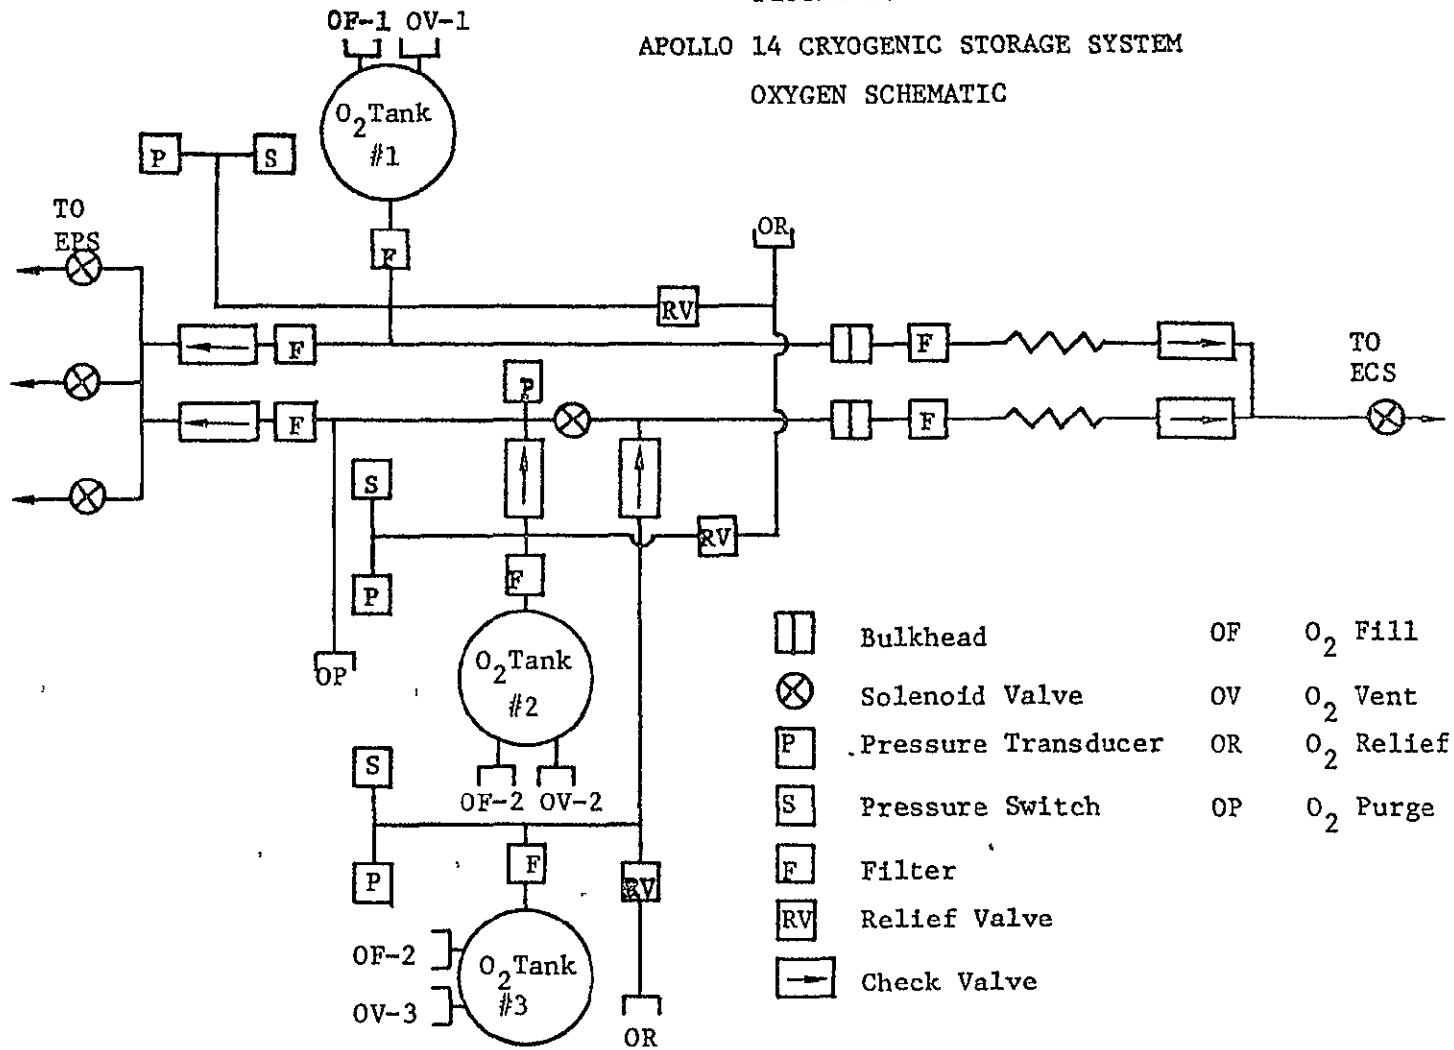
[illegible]

APOLLO 14 CRYOGENIC STORAGE SYSTEM

OXYGEN SCHEMATIC

OF-1 OV-1

$O_2$Tank #1

P

S

F

TO EPS

OR

RV

F

F

F

P

F

F

TO ECS

S

RV

P

F

OP

$O_2$Tank #2

OF-2 OV-2

S

P

F

RV

OF-2

OV-3

$O_2$Tank #3

OR

Bulkhead

Solenoid Valve

P Pressure Transducer

S Pressure Switch

F Filter

RV Relief Valve

Check Valve

OF $O_2$ Fill

OV $O_2$ Vent

OR $O_2$ Relief

OP $O_2$ Purge